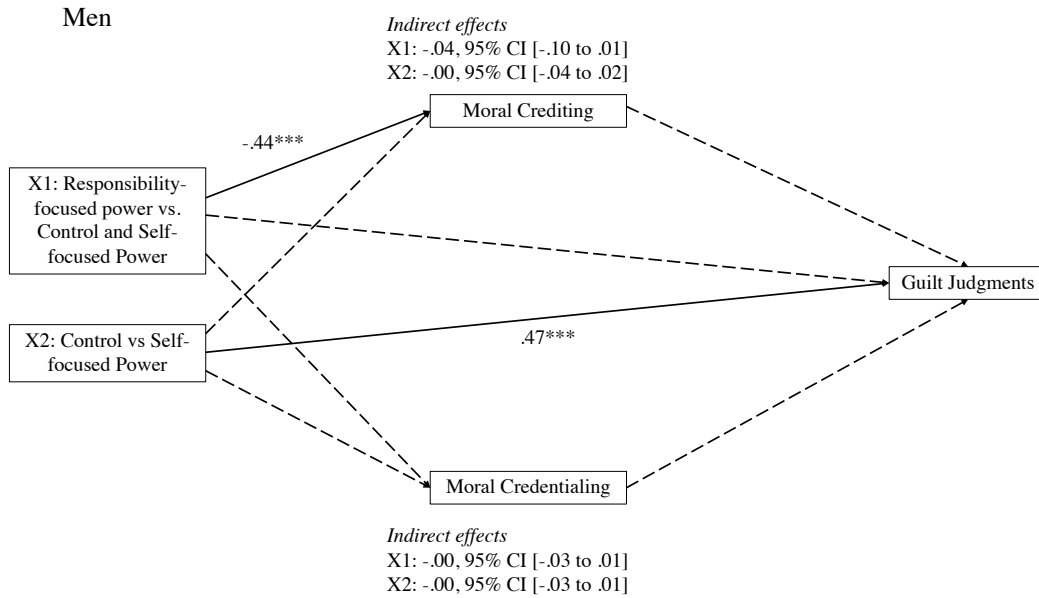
Men

*Indirect effects*
X1: -.04, 95% CI [-.10 to .01]
X2: -.00, 95% CI [-.04 to .02]

Moral Crediting

-.44***

X1: Responsibility-focused power vs. Control and Self-focused Power

Guilt Judgments

X2: Control vs Self-focused Power

.47***

Moral Credentialing

*Indirect effects*
X1: -.00, 95% CI [-.03 to .01]
X2: -.00, 95% CI [-.03 to .01]